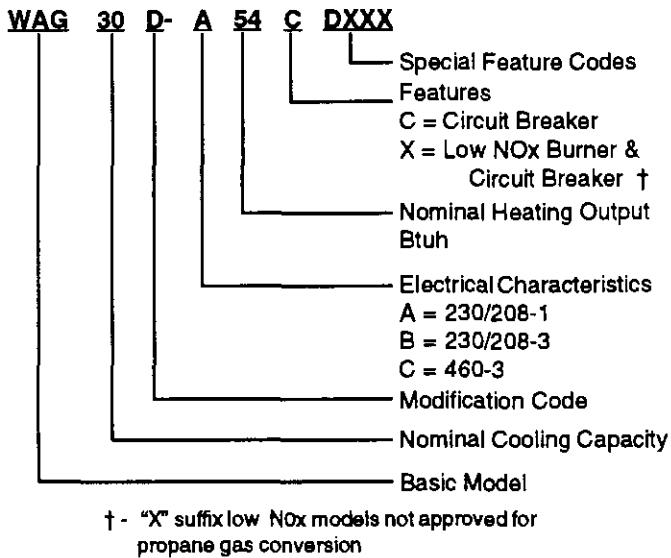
WAG 30 D- A 54 C DXXX

Special Feature Codes

Features
C = Circuit Breaker
X = Low NOx Burner & Circuit Breaker †

Nominal Heating Output Btuh

Electrical Characteristics
A = 230/208-1
B = 230/208-3
C = 460-3

Modification Code

Nominal Cooling Capacity

Basic Model

† - "X" suffix low N0x models not approved for propane gas conversion